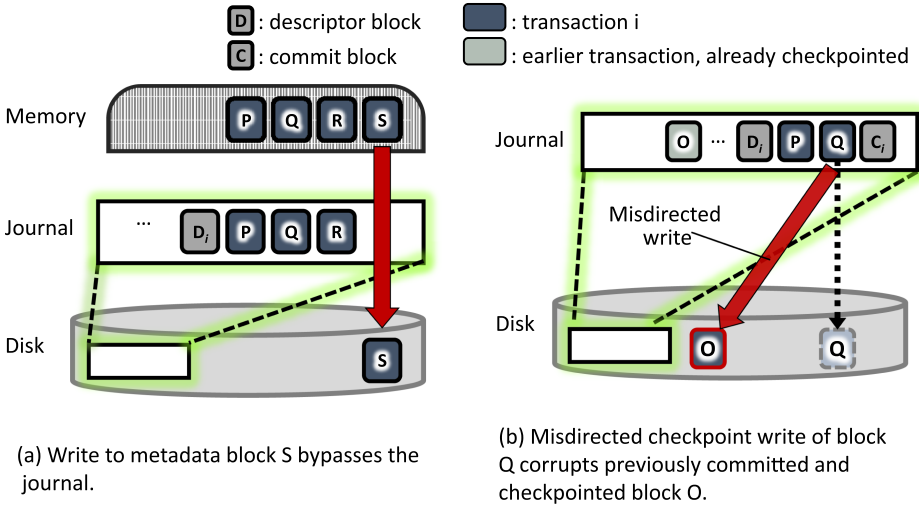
D : descriptor block
C : commit block
: transaction i
: earlier transaction, already checkpointed

Memory
P Q R S

Journal
... $D_i$ P Q R

Disk
S

(a) Write to metadata block S bypasses the journal.

Journal
O ... $D_i$ P Q $C_i$

Misdirected write

Disk
O Q

(b) Misdirected checkpoint write of block Q corrupts previously committed and checkpointed block O.